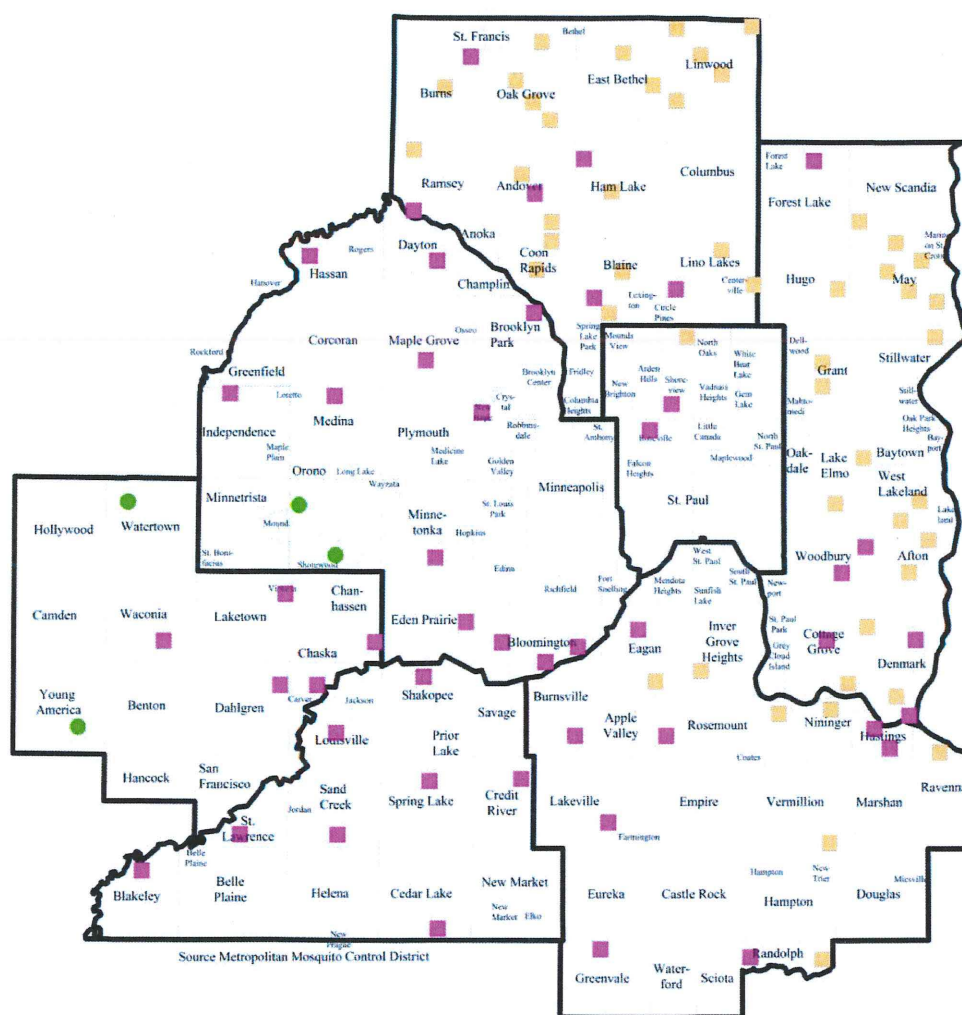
St. Francis
Bethel
Linwood
Burns
Oak Grove
East Bethel
Columbus
Ramsey
Andover
Ham Lake
Forest Lake
Forest Lake
New Scandia
Dayton
Anoka
Coon Rapids
Blaine
Lino Lakes
Rogers
Hassan
Champlin
Hugo
Marine on St. Croix
May
Hanover
Centerville
Lexington
Circle Pines
Osseo
Brooklyn Park
Spring Lake Park
Mounds View
North Oaks
White Bear Lake
Dellwood
Rockford
Corcoran
Maple Grove
Grant
Stillwater
Greenfield
Brooklyn Center
Fridley
Arden Hills
Shoreview
Vadnais Heights
Gem Lake
Mahtomedi
Loretto
Medina
Crystal
Columbia Heights
New Brighton
Stillwater
Independence
Plymouth
New Hope
Robbinsdale
St. Anthony
Roseville
Little Canada
North St. Paul
Oak Park Heights
Bayport
Maple Plain
Orono
Medicine Lake
Golden Valley
Falcon Heights
Maplewood
Oakdale
Lake Elmo
Baytown
Long Lake
Wayzata
West Lakeland
Hollywood
Watertown
Minnetrista
Minneapolis
St. Paul
St. Louis Park
Lakeland
Mound
Minnetonka
Hopkins
St. Bonifacius
Shorewood
Edina
West St. Paul
South St. Paul
Woodbury
Afton
Camden
Waconia
Laketown
Victoria
Chanhassen
Mendota Heights
Sunfish Lake
Newport
Eden Prairie
Richfield
Fort Snelling
St. Paul Park
Cottage Grove
Inver Grove Heights
Bloomington
Eagan
Grey Cloud Island
Denmark
Chaska
Young America
Benton
Dahlgren
Carver
Jackson
Shakopee
Savage
Burnsville
Nininger
Hastings
Prior Lake
Apple Valley
Rosemount
Louisville
Coates
Hancock
San Francisco
Sand Creek
Spring Lake
Credit River
Lakeville
Empire
Vermillion
Marshan
Ravenna
Jordan
St. Lawrence
Farmington
Belle Plaine
Hampton
New Trier
Miesville
Blakeley
Belle Plaine
Helena
Cedar Lake
New Market
Eureka
Castle Rock
Hampton
Douglas
New Market
Elko
New Prague
Randolph
Source Metropolitan Mosquito Control District
Greenvale
Waterford
Sciota